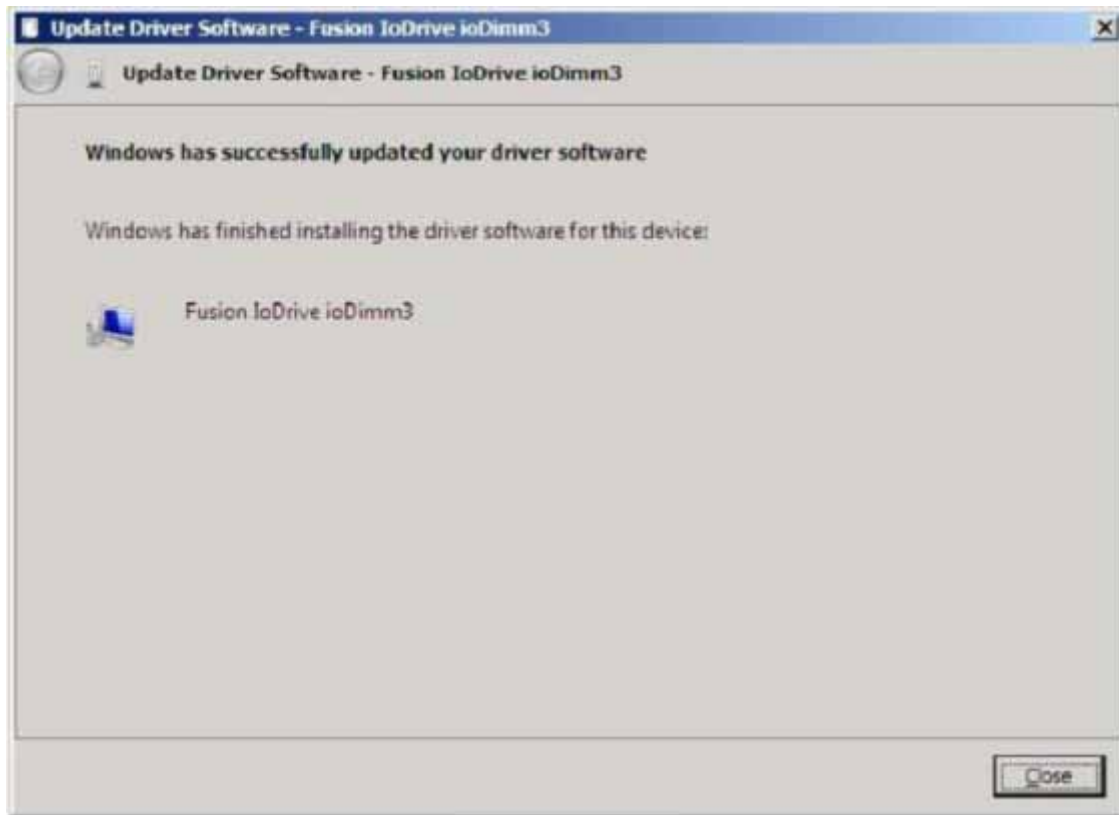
Update Driver Software - Fusion IoDrive ioDimm3

X

Update Driver Software - Fusion IoDrive ioDimm3

Windows has successfully updated your driver software

Windows has finished installing the driver software for this device:

Fusion IoDrive ioDimm3

Close